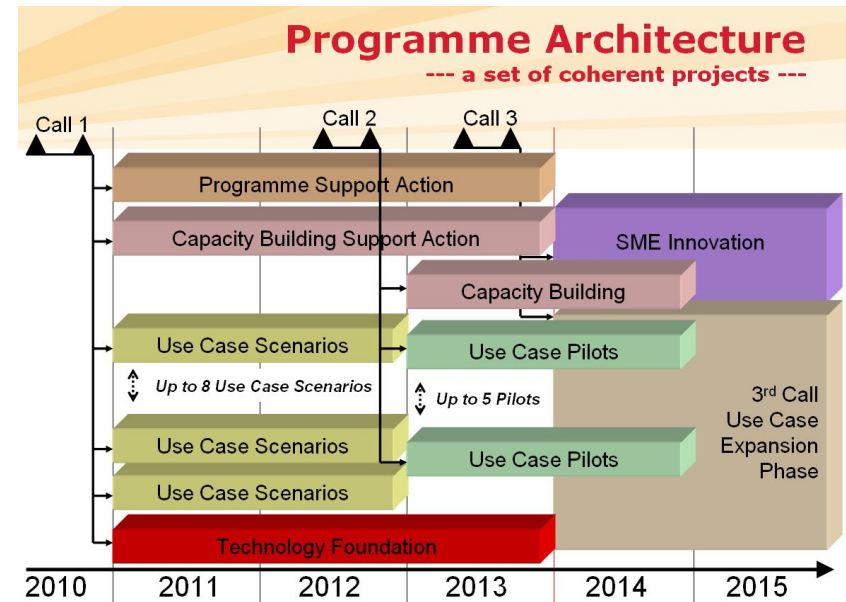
Programme Architecture
--- a set of coherent projects ---

Call 1
Call 2
Call 3

Programme Support Action
Capacity Building Support Action
SME Innovation
Capacity Building
Use Case Scenarios
Use Case Pilots
Up to 8 Use Case Scenarios
Up to 5 Pilots
Use Case Scenarios
Use Case Pilots
Use Case Scenarios
3rd Call Use Case Expansion Phase
Technology Foundation

2010 2011 2012 2013 2014 2015